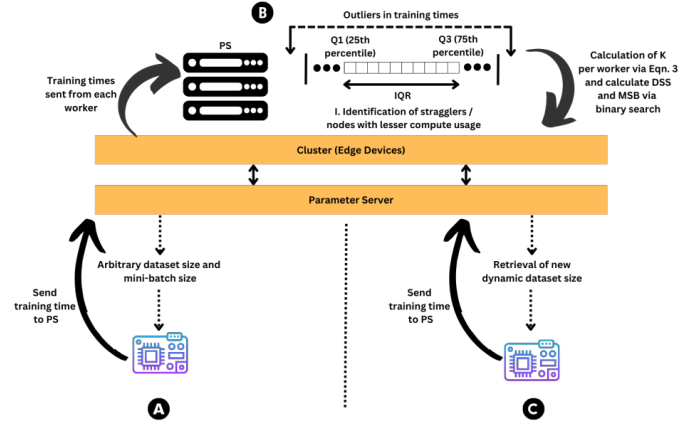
B

Outliers in training times

PS

Q1 (25th percentile)

Q3 (75th percentile)

IQR

Training times sent from each worker

I. Identification of stragglers / nodes with lesser compute usage

Calculation of K per worker via Eqn. 3 and calculate DSS and MSB via binary search

Cluster (Edge Devices)

Parameter Server

Arbitrary dataset size and mini-batch size

Send training time to PS

Retrieval of new dynamic dataset size

Send training time to PS

A

C